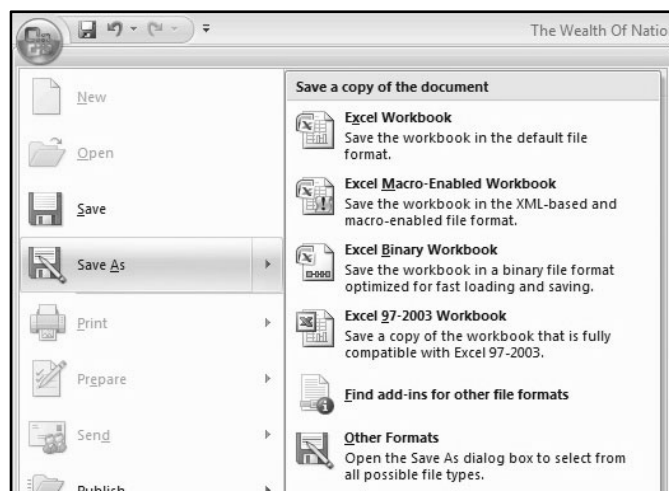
The Wealth Of Natio

New

Open

Save

Save As

Print

Prepare

Send

Publish

Save a copy of the document

Excel Workbook
Save the workbook in the default file format.

Excel Macro-Enabled Workbook
Save the workbook in the XML-based and macro-enabled file format.

Excel Binary Workbook
Save the workbook in a binary file format optimized for fast loading and saving.

Excel 97-2003 Workbook
Save a copy of the workbook that is fully compatible with Excel 97-2003.

Find add-ins for other file formats

Other Formats
Open the Save As dialog box to select from all possible file types.